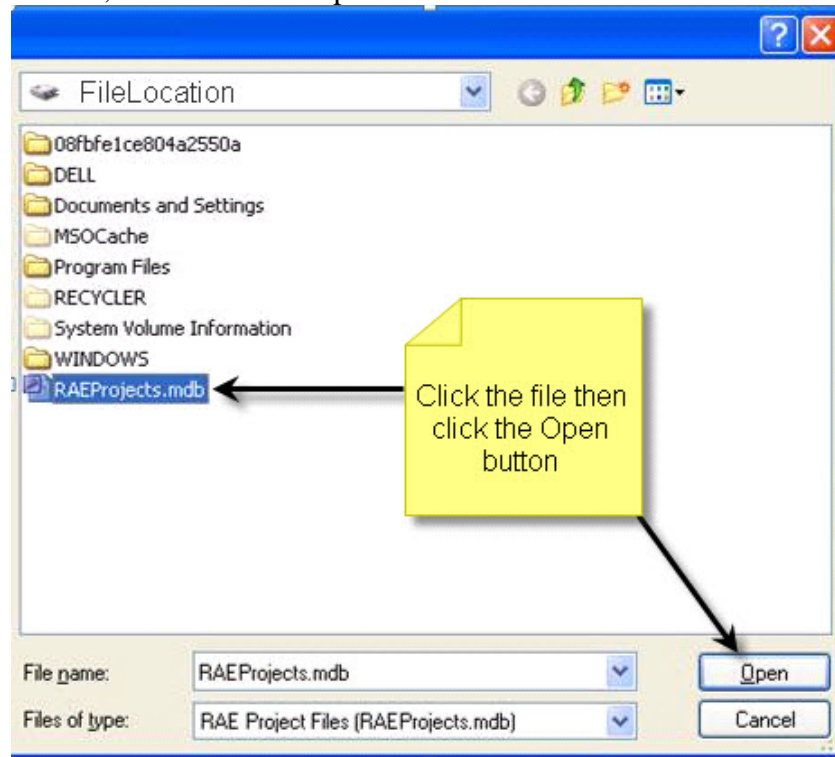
FileLocation

08fbfe1ce804a2550a
DELL
Documents and Settings
MSOCache
Program Files
RECYCLER
System Volume Information
WINDOWS
RAEProjects.mdb

Click the file then click the Open button

File name: RAEProjects.mdb
Files of type: RAE Project Files (RAEProjects.mdb)

Open
Cancel